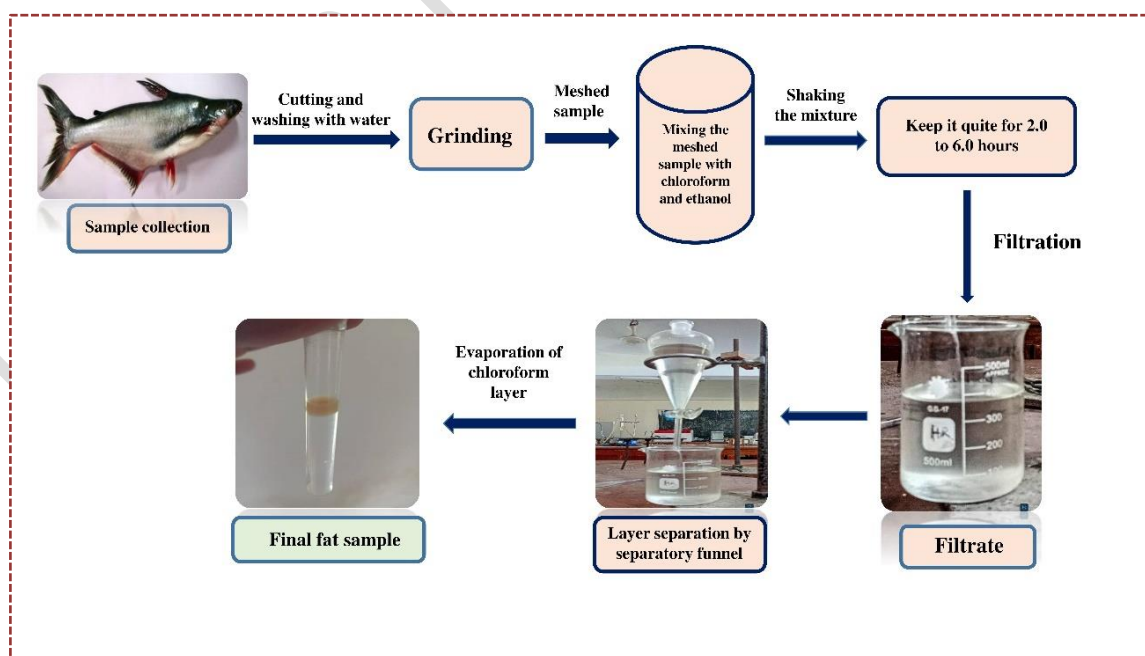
Sample collection

Cutting and washing with water

Grinding

Meshed sample

Mixing the meshed sample with chloroform and ethanol

Shaking the mixture

Keep it quite for 2.0 to 6.0 hours

Filtration

500ml
APPROX
GG-17
300
200
500ml
100

Filtrate

Layer separation by separatory funnel

Evaporation of chloroform layer

Final fat sample